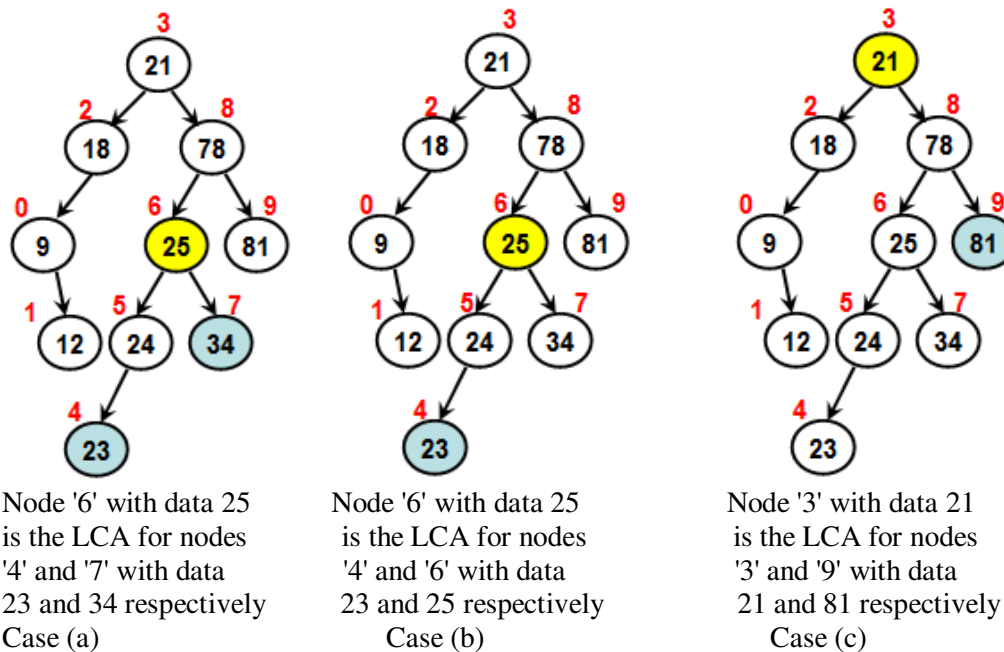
3
21
2
18
8
78
0
9
6
25
9
81
1
12
5
24
7
34
4
23

Node '6' with data 25 is the LCA for nodes '4' and '7' with data 23 and 34 respectively
Case (a)

3
21
2
18
8
78
0
9
6
25
9
81
1
12
5
24
7
34
4
23

Node '6' with data 25 is the LCA for nodes '4' and '6' with data 23 and 25 respectively
Case (b)

3
21
2
18
8
78
0
9
6
25
9
81
1
12
5
24
7
34
4
23

Node '3' with data 21 is the LCA for nodes '3' and '9' with data 21 and 81 respectively
Case (c)